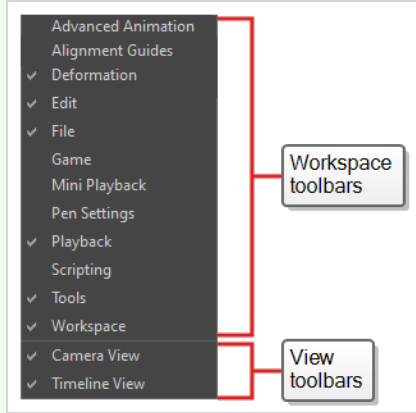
Advanced Animation
Alignment Guides
✔ Deformation
✔ Edit
✔ File
Game
Mini Playback
Pen Settings
✔ Playback
Scripting
✔ Tools
✔ Workspace
✔ Camera View
✔ Timeline View

Workspace toolbars

View toolbars